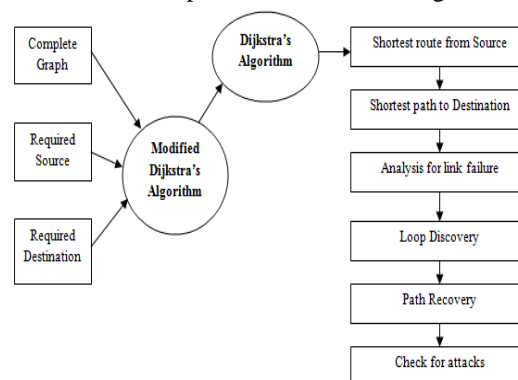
Complete Graph

Required Source

Required Destination

Modified Dijkstra's Algorithm

Dijkstra's Algorithm

Shortest route from Source

Shortest path to Destination

Analysis for link failure

Loop Discovery

Path Recovery

Check for attacks